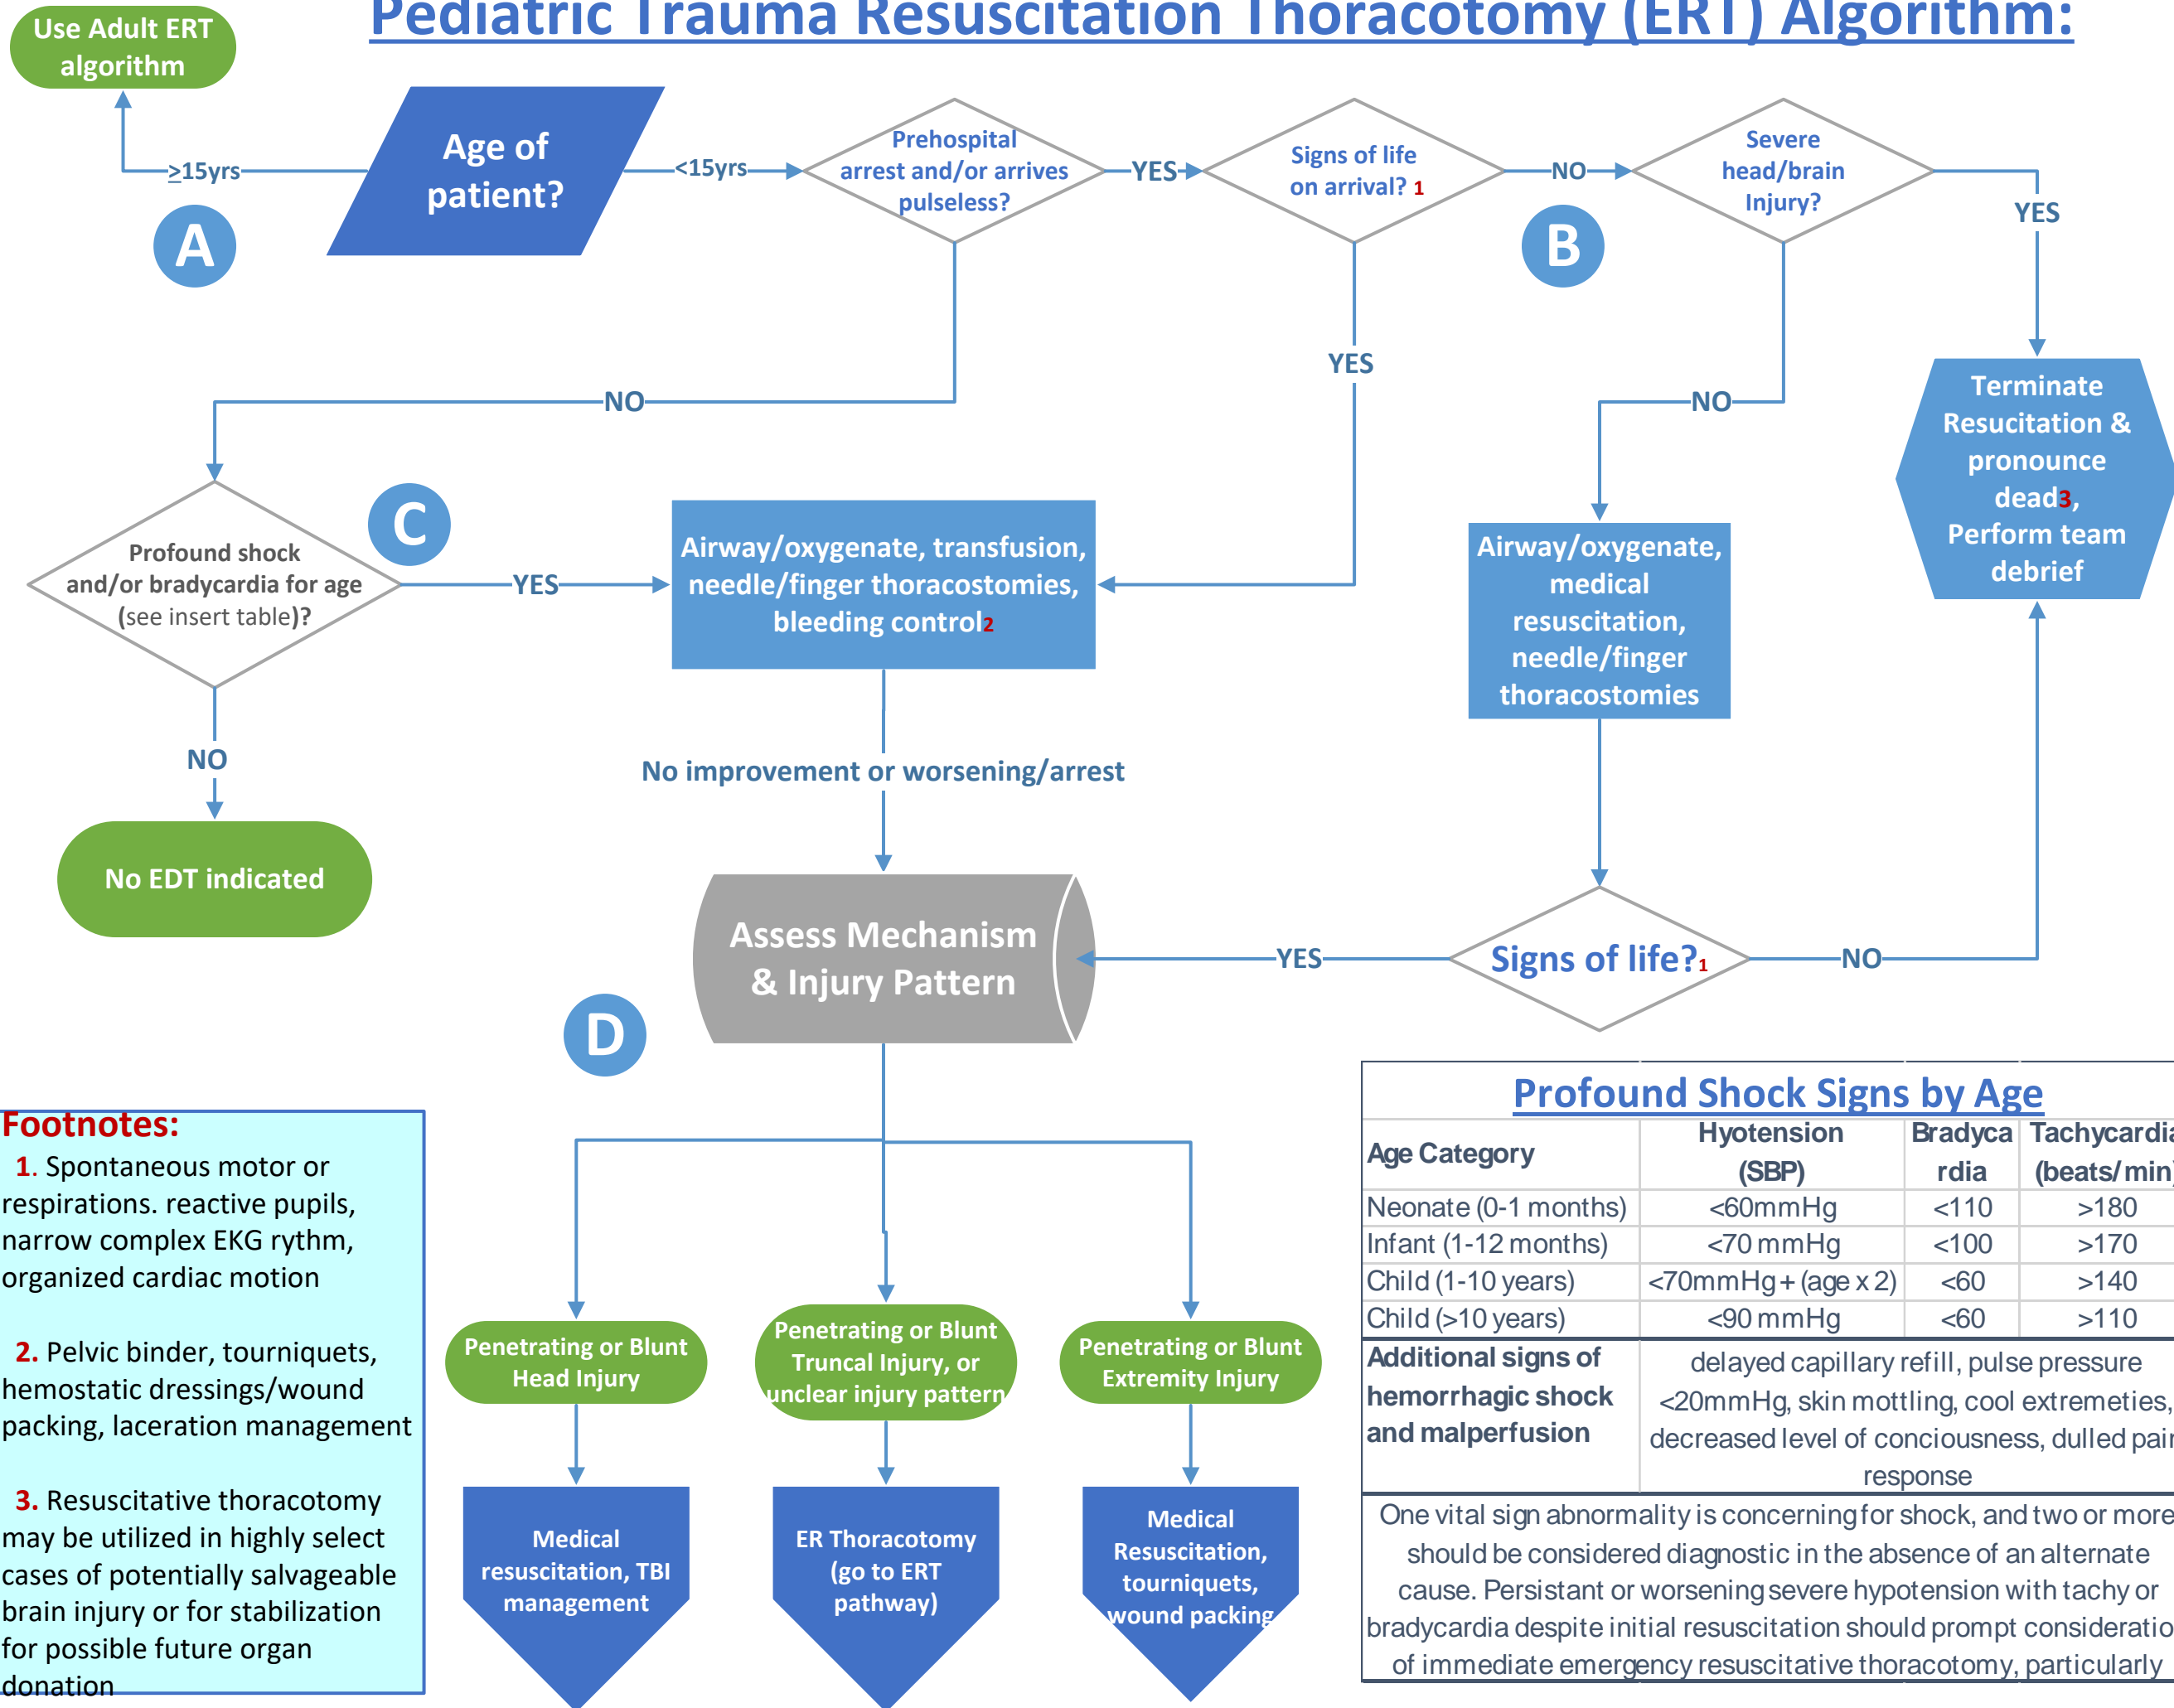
Pediatric Trauma Resuscitation Thoracotomy (ERT) Algorithm:

Use Adult ERT algorithm

≥15yrs

Age of patient?

<15yrs

A

Prehospital arrest and/or arrives pulseless?

YES

Signs of life on arrival? 1

NO

Severe head/brain Injury?

B

YES

YES

Terminate Resuscitation & pronounce dead3, Perform team debrief

NO

NO

C

Profound shock and/or bradycardia for age (see insert table)?

YES

Airway/oxygenate, transfusion, needle/finger thoracostomies, bleeding control2

Airway/oxygenate, medical resuscitation, needle/finger thoracostomies

NO

No EDT indicated

No improvement or worsening/arrest

Assess Mechanism & Injury Pattern

YES

Signs of life?1

NO

D

Footnotes:
1. Spontaneous motor or respirations. reactive pupils, narrow complex EKG rythm, organized cardiac motion

2. Pelvic binder, tourniquets, hemostatic dressings/wound packing, laceration management

3. Resuscitative thoracotomy may be utilized in highly select cases of potentially salvageable brain injury or for stabilization for possible future organ donation

Penetrating or Blunt Head Injury

Penetrating or Blunt Truncal Injury, or unclear injury pattern

Penetrating or Blunt Extremity Injury

Medical resuscitation, TBI management

ER Thoracotomy (go to ERT pathway)

Medical Resuscitation, tourniquets, wound packing

Profound Shock Signs by Age

| Age Category | Hyotension (SBP) | Bradycardia | Tachycardia (beats/min) |
|---|---|---|---|
| Neonate (0-1 months) | <60mmHg | <110 | >180 |
| Infant (1-12 months) | <70 mmHg | <100 | >170 |
| Child (1-10 years) | <70mmHg + (age x 2) | <60 | >140 |
| Child (>10 years) | <90 mmHg | <60 | >110 |
| Additional signs of hemorrhagic shock and malperfusion | delayed capillary refill, pulse pressure <20mmHg, skin mottling, cool extremeties, decreased level of conciousness, dulled pain response | | |

One vital sign abnormality is concerning for shock, and two or more should be considered diagnostic in the absence of an alternate cause. Persistant or worsening severe hypotension with tachy or bradycardia despite initial resuscitation should prompt consideration of immediate emergency resuscitative thoracotomy, particularly